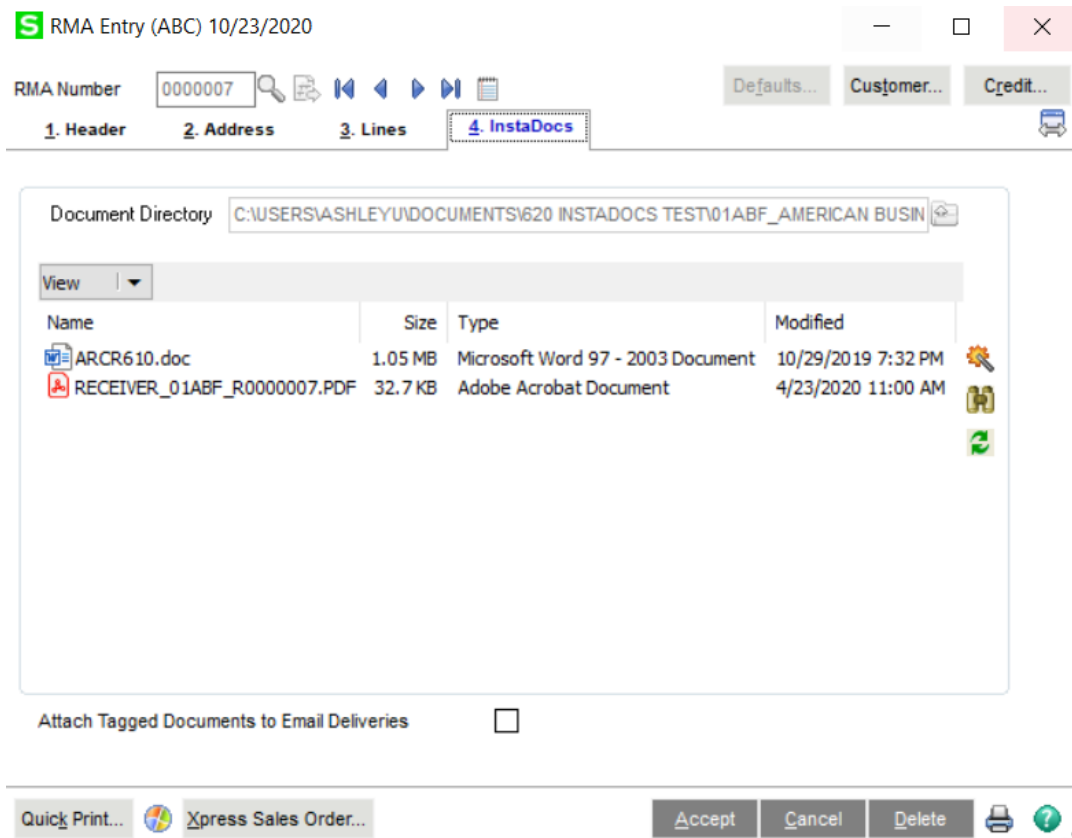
S RMA Entry (ABC) 10/23/2020

RMA Number 0000007

Defaults... Customer... Credit...

1. Header 2. Address 3. Lines 4. InstaDocs

Document Directory C:\USERS\ASHLEYU\DOCUMENTS\620 INSTADOCS TEST\01ABF_AMERICAN BUSIN

View

| Name | Size | Type | Modified |
|---|---|---|---|
| ARCR610.doc | 1.05 MB | Microsoft Word 97 - 2003 Document | 10/29/2019 7:32 PM |
| RECEIVER_01ABF_R0000007.PDF | 32.7 KB | Adobe Acrobat Document | 4/23/2020 11:00 AM |

Attach Tagged Documents to Email Deliveries

Quick Print... Xpress Sales Order... Accept Cancel Delete